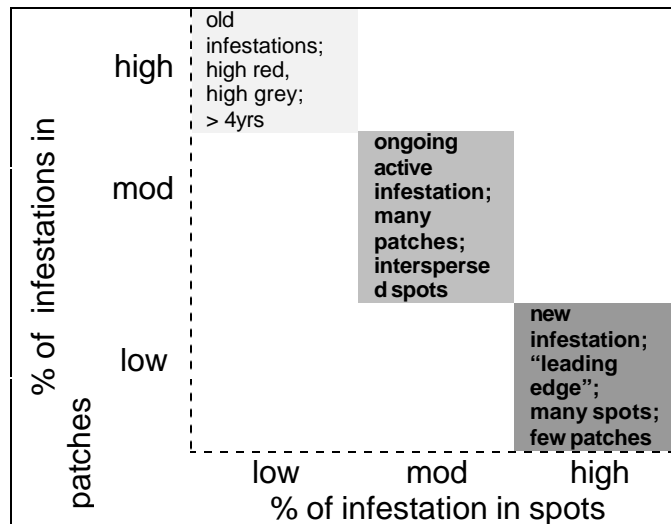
% of infestations in patches

high

mod

low

old infestations; high red, high grey; > 4yrs

ongoing active infestation; many patches; interspersed spots

new infestation; "leading edge"; many spots; few patches

low

mod

high

% of infestation in spots